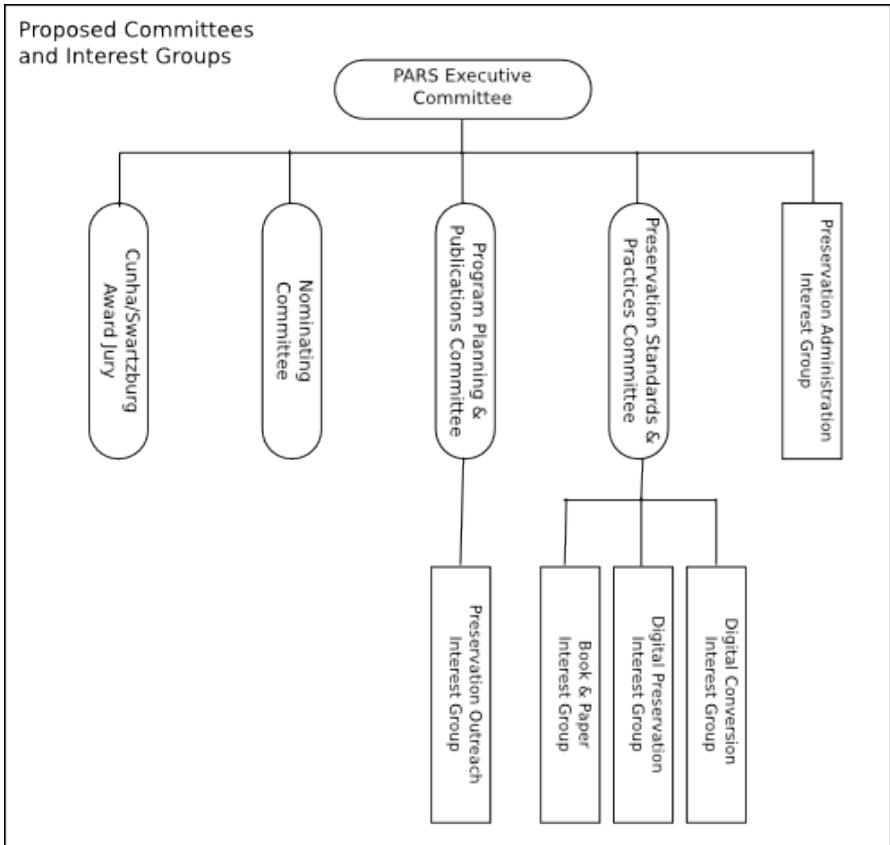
Proposed Committees and Interest Groups

PARS Executive Committee

Cunha/Swartzburg Award Jury

Nominating Commitee

Program Planning & Publications Committee

Preservation Standards & Practices Committee

Preservation Administration Interest Group

Preservation Outreach Interest Group

Book & Paper Interest Group

Digital Preservation Interest Group

Digital Conversion Interest Group